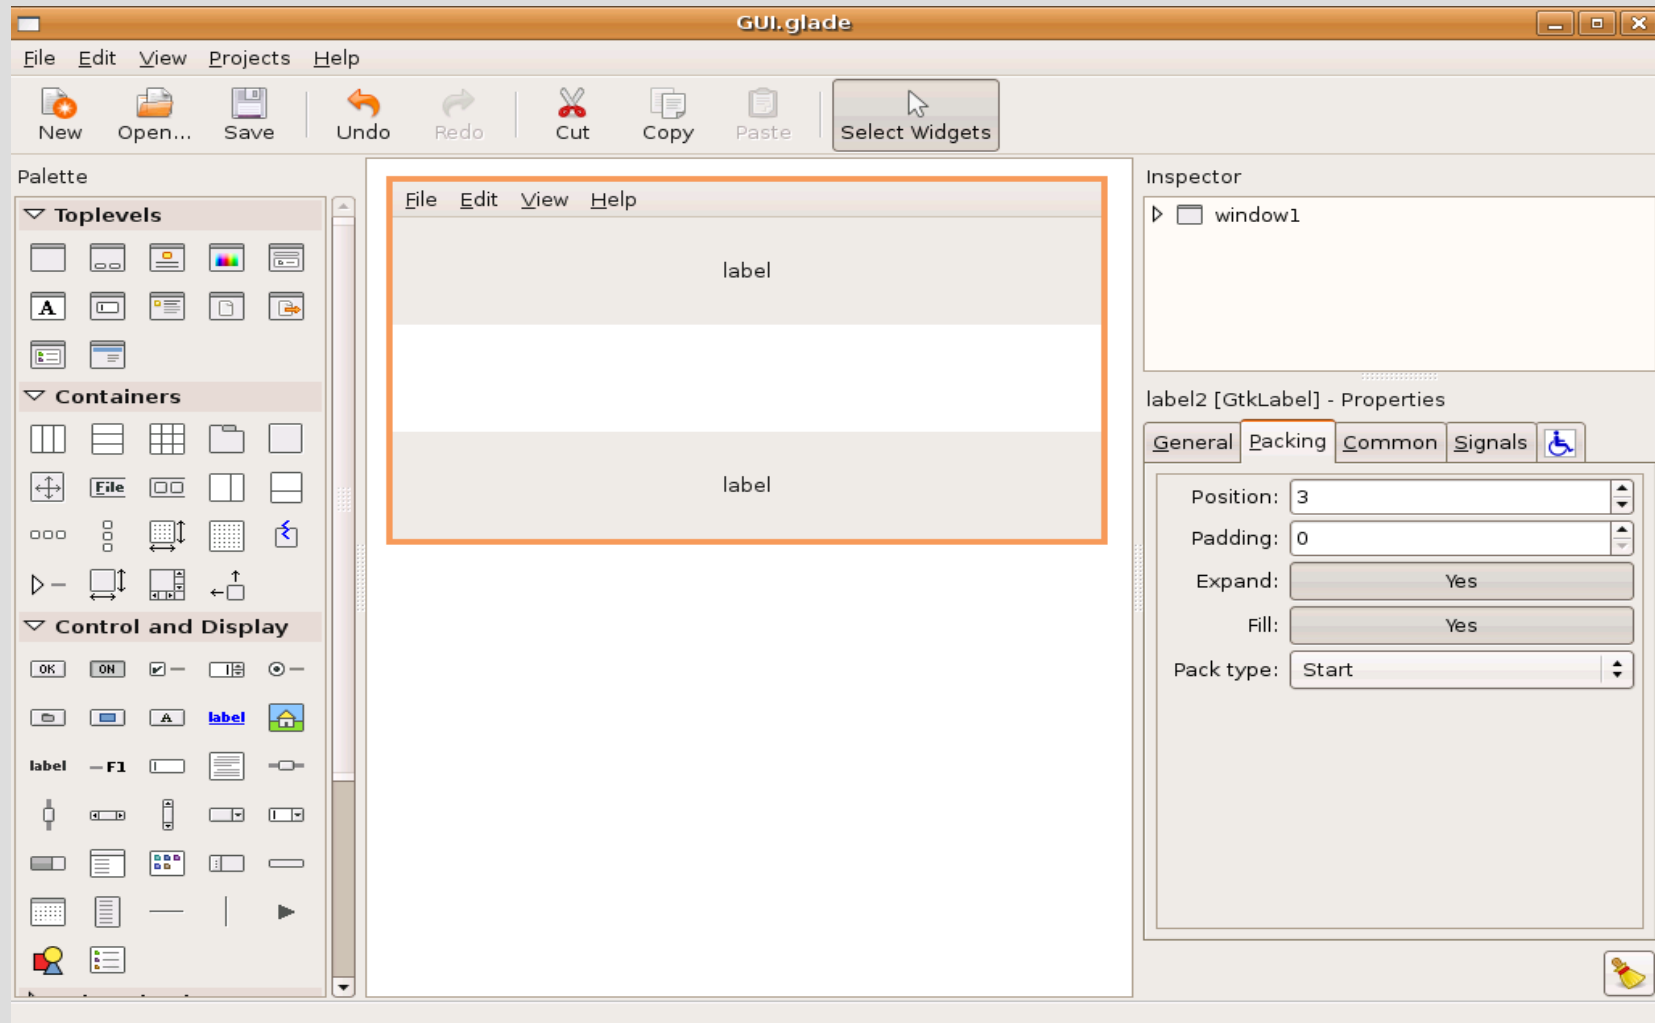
GUI.glade

File Edit View Projects Help

New Open... Save Undo Redo Cut Copy Paste Select Widgets

Palette

Toplevels

A

Containers

File

Control and Display

OK ON A label

label F1

File Edit View Help

label

label

Inspector

window1

label2 [GtkLabel] - Properties

General Packing Common Signals

Position: 3

Padding: 0

Expand: Yes

Fill: Yes

Pack type: Start